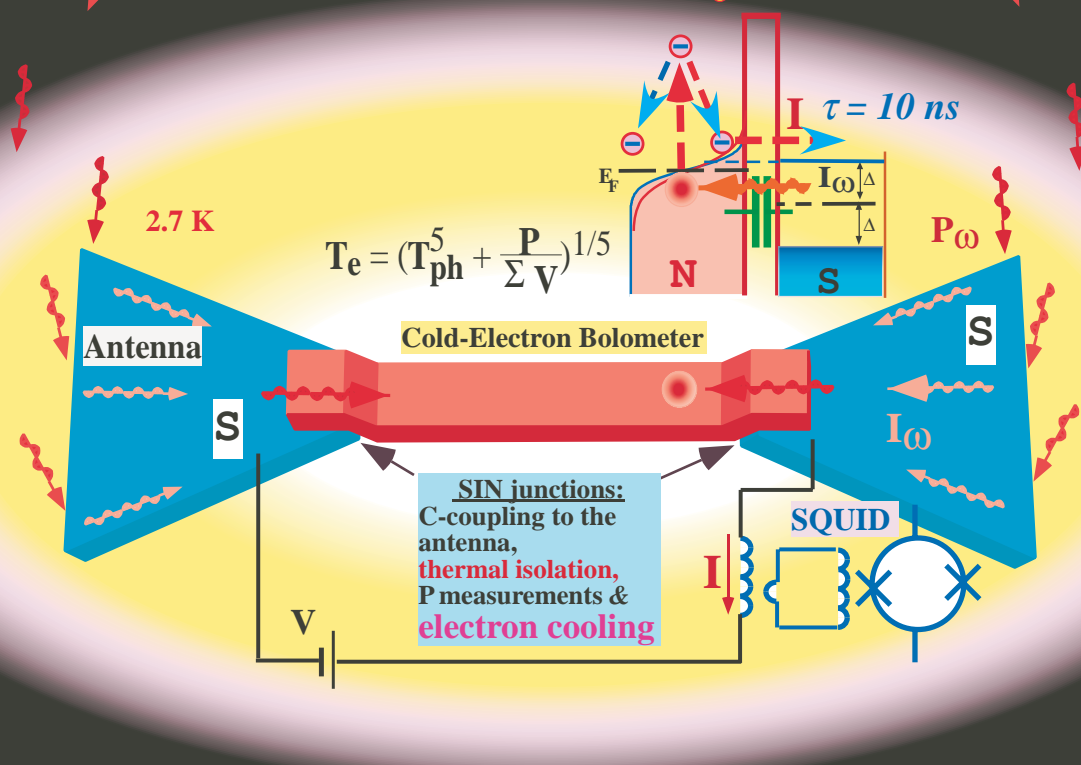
$\tau = 10$ ns

I

$E_F$

$I\omega$

$\Delta$

$\Delta$

N

S

2.7 K

$T_e = (T_{ph}^5 + \frac{P}{\Sigma V})^{1/5}$

$P\omega$

Antenna

Cold-Electron Bolometer

S

S

$I\omega$

SIN junctions:
C-coupling to the antenna,
thermal isolation,
P measurements &
electron cooling

SQUID

I

V